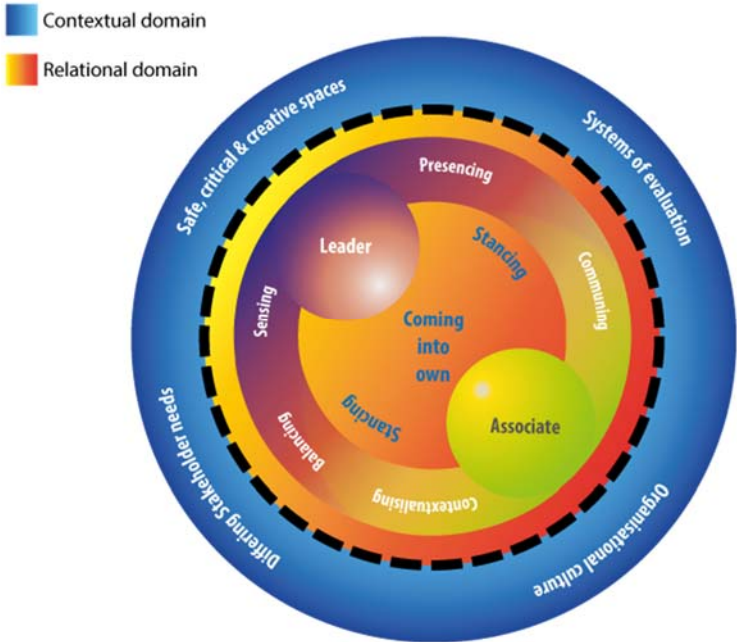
Contextual domain

Relational domain

Safe, critical & creative spaces

Systems of evaluation

Differing Stakeholder needs

Organisational culture

Presencing

Communing

Contextualising

Balancing

Sensing

Leader

Stancing

Coming into own

Stancing

Associate